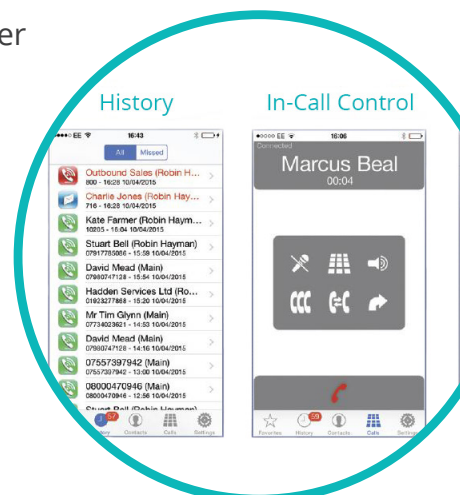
er

History

In-Call Control

•••oo EE 16:43

All Missed

Outbound Sales (Robin H...
800 - 16:28 10/04/2015

Charlie Jones (Robin Hay...
716 - 16:28 10/04/2015

Kate Farmer (Robin Haym...
10205 - 16:04 10/04/2015

Stuart Bell (Robin Hayman)
07917785066 - 15:59 10/04/2015

David Mead (Main)
07980747128 - 15:54 10/04/2015

Hadden Services Ltd (Ro...
01923277868 - 15:20 10/04/2015

Mr Tim Glynn (Main)
07734023621 - 14:53 10/04/2015

David Mead (Main)
07980747128 - 14:16 10/04/2015

07557397942 (Main)
07557397942 - 13:00 10/04/2015

08000470946 (Main)
08000470946 - 12:56 10/04/2015

Stuart Bell (Robin Hayman)

History Contacts Calls Settings

•oooo EE 16:06

Connected

Marcus Beal

00:04

Favorites History Contacts Calls Settings